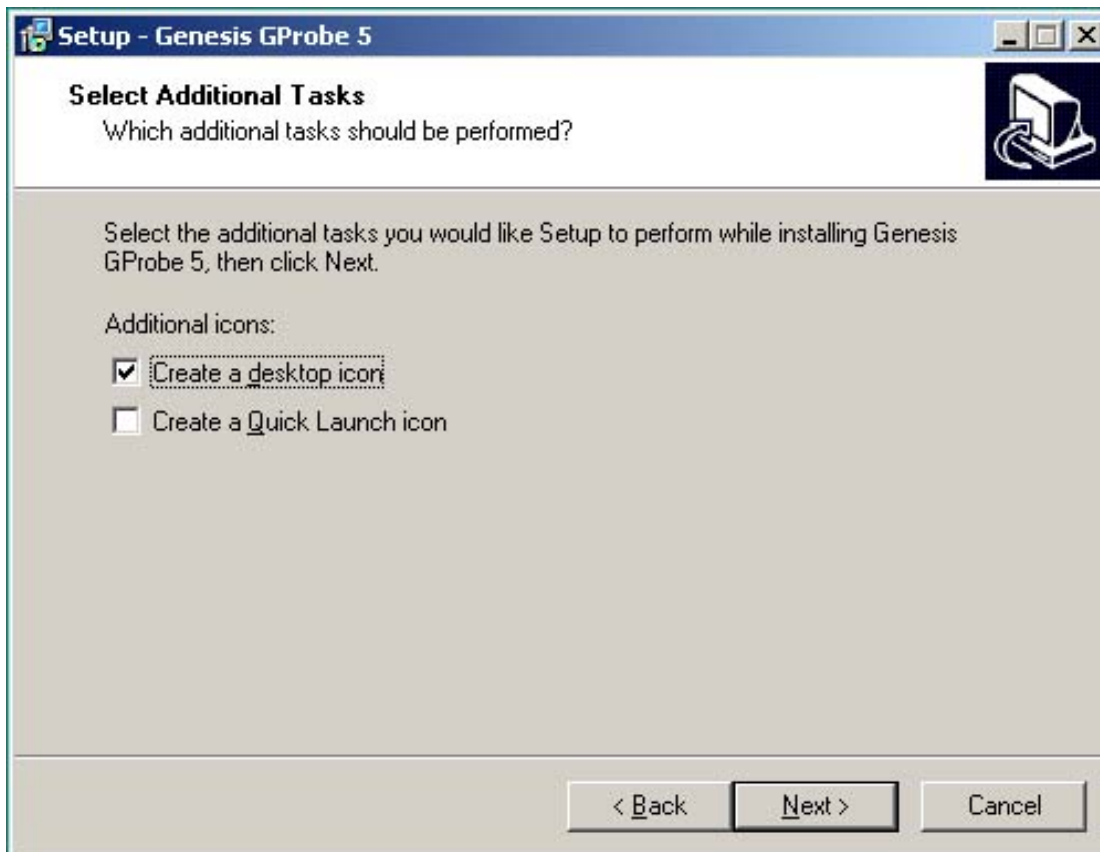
Setup - Genesis GProbe 5

Select Additional Tasks
Which additional tasks should be performed?

Select the additional tasks you would like Setup to perform while installing Genesis GProbe 5, then click Next.

Additional icons:

Create a desktop icon

Create a Quick Launch icon

< Back    Next >    Cancel